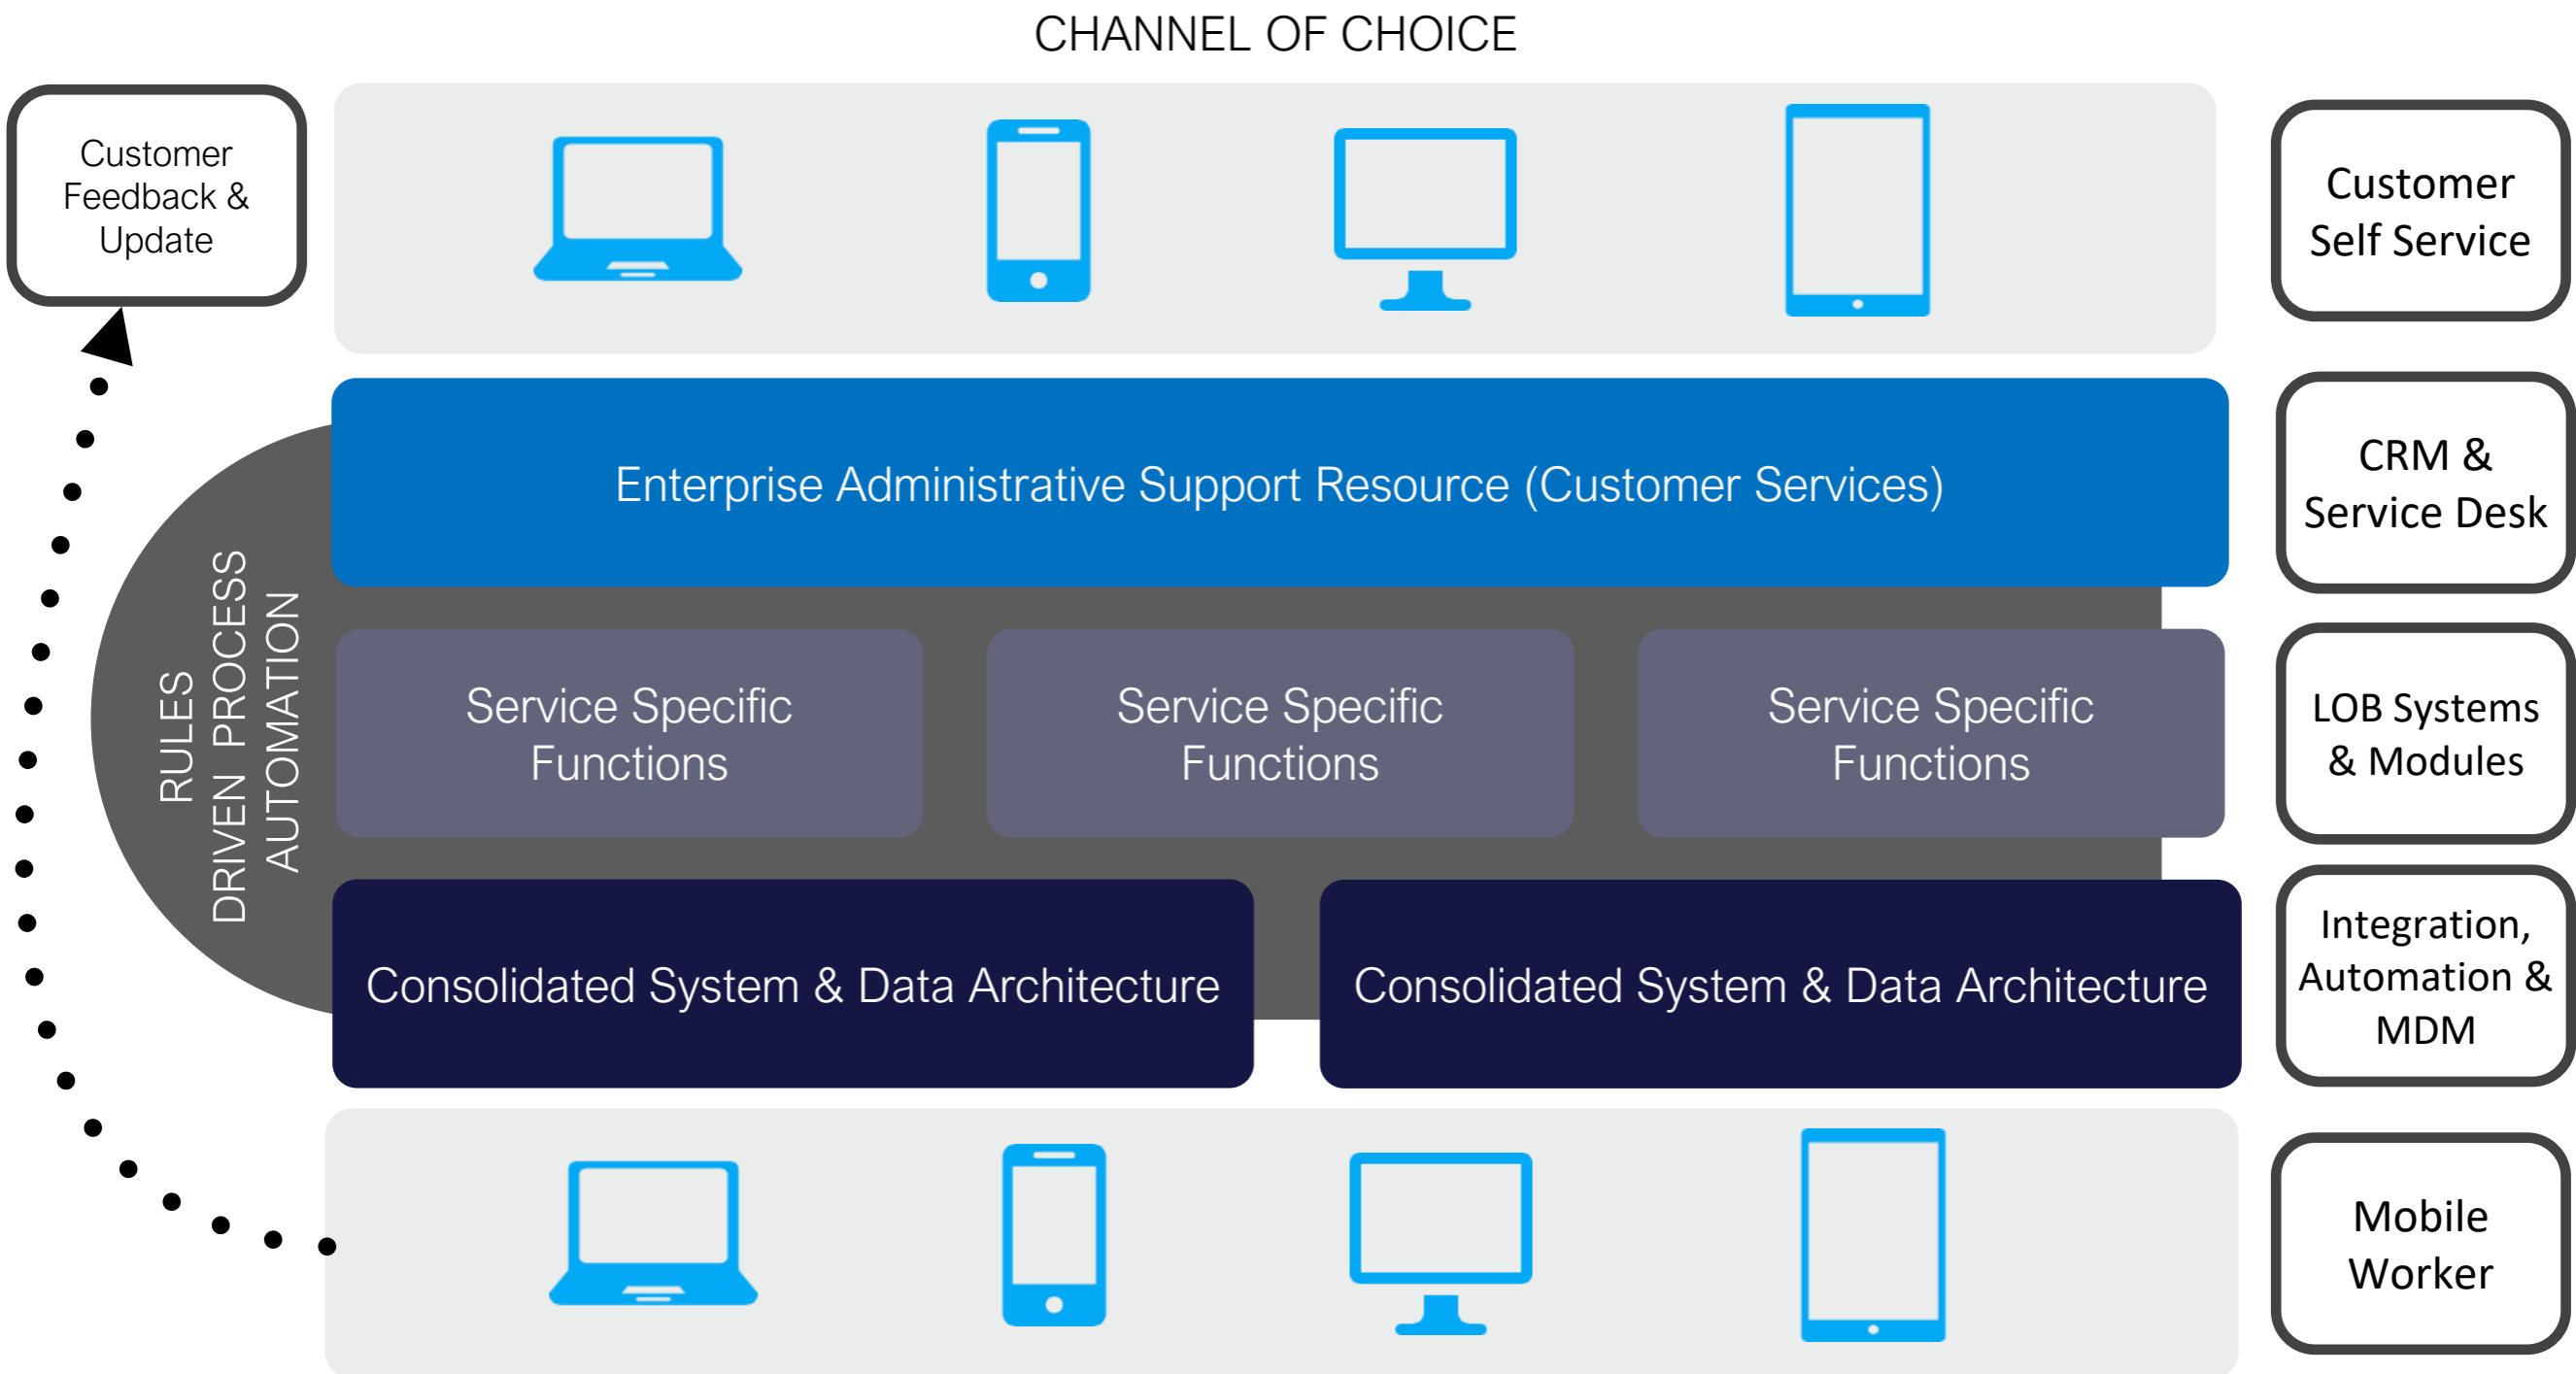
CHANNEL OF CHOICE

Customer Feedback & Update

Customer Self Service

Enterprise Administrative Support Resource (Customer Services)

CRM & Service Desk

RULES DRIVEN PROCESS AUTOMATION

Service Specific Functions

Service Specific Functions

Service Specific Functions

LOB Systems & Modules

Consolidated System & Data Architecture

Consolidated System & Data Architecture

Integration, Automation & MDM

Mobile Worker